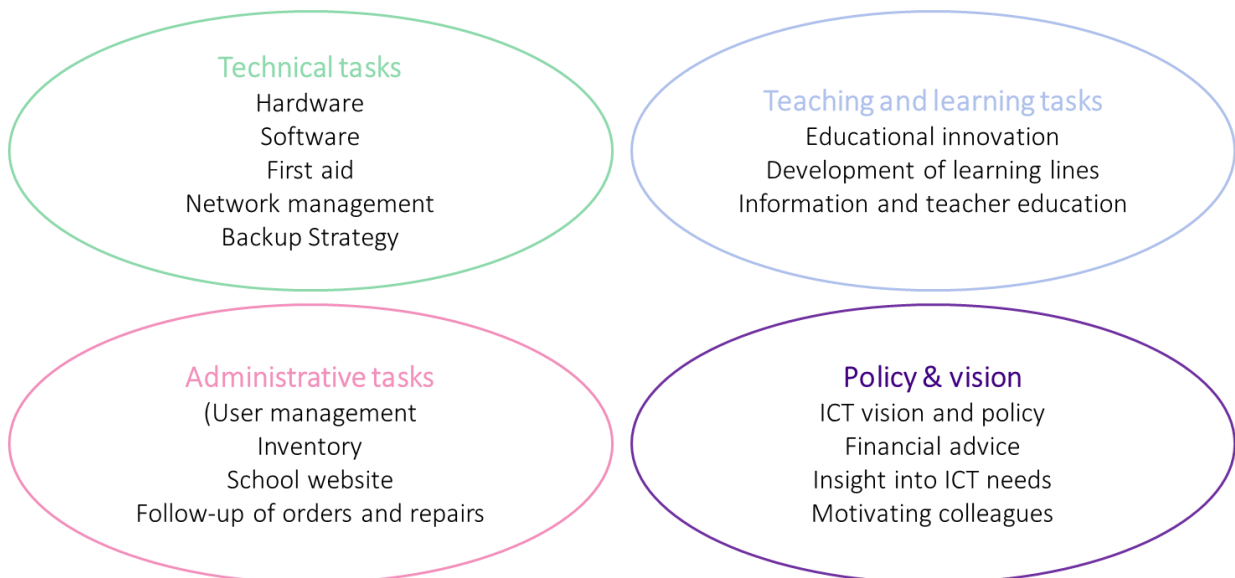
Technical tasks
Hardware
Software
First aid
Network management
Backup Strategy

Teaching and learning tasks
Educational innovation
Development of learning lines
Information and teacher education

Administrative tasks
(User management
Inventory
School website
Follow-up of orders and repairs

Policy & vision
ICT vision and policy
Financial advice
Insight into ICT needs
Motivating colleagues